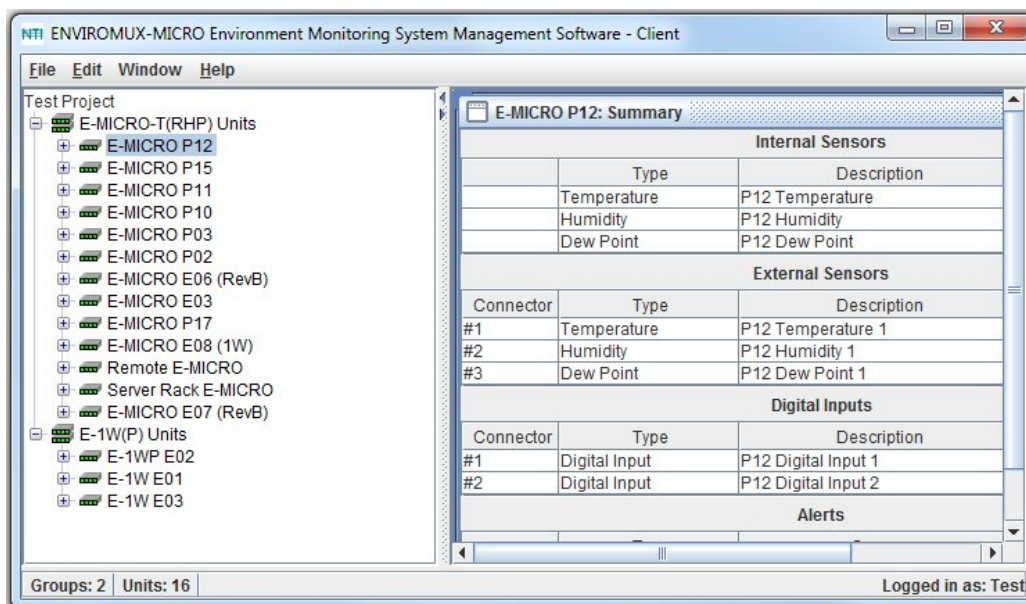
NTI ENVIROMUX-MICRO Environment Monitoring System Management Software - Client

File Edit Window Help

Test Project
E-MICRO-T(RHP) Units
E-MICRO P12
E-MICRO P15
E-MICRO P11
E-MICRO P10
E-MICRO P03
E-MICRO P02
E-MICRO E06 (RevB)
E-MICRO E03
E-MICRO P17
E-MICRO E08 (1W)
Remote E-MICRO
Server Rack E-MICRO
E-MICRO E07 (RevB)
E-1W(P) Units
E-1WP E02
E-1W E01
E-1W E03

E-MICRO P12: Summary

Internal Sensors

| | Type | Description |
|---|---|---|
| | Temperature | P12 Temperature |
| | Humidity | P12 Humidity |
| | Dew Point | P12 Dew Point |

External Sensors

| Connector | Type | Description |
|---|---|---|
| #1 | Temperature | P12 Temperature 1 |
| #2 | Humidity | P12 Humidity 1 |
| #3 | Dew Point | P12 Dew Point 1 |

Digital Inputs

| Connector | Type | Description |
|---|---|---|
| #1 | Digital Input | P12 Digital Input 1 |
| #2 | Digital Input | P12 Digital Input 2 |

Alerts

Groups: 2 | Units: 16

Logged in as: Test